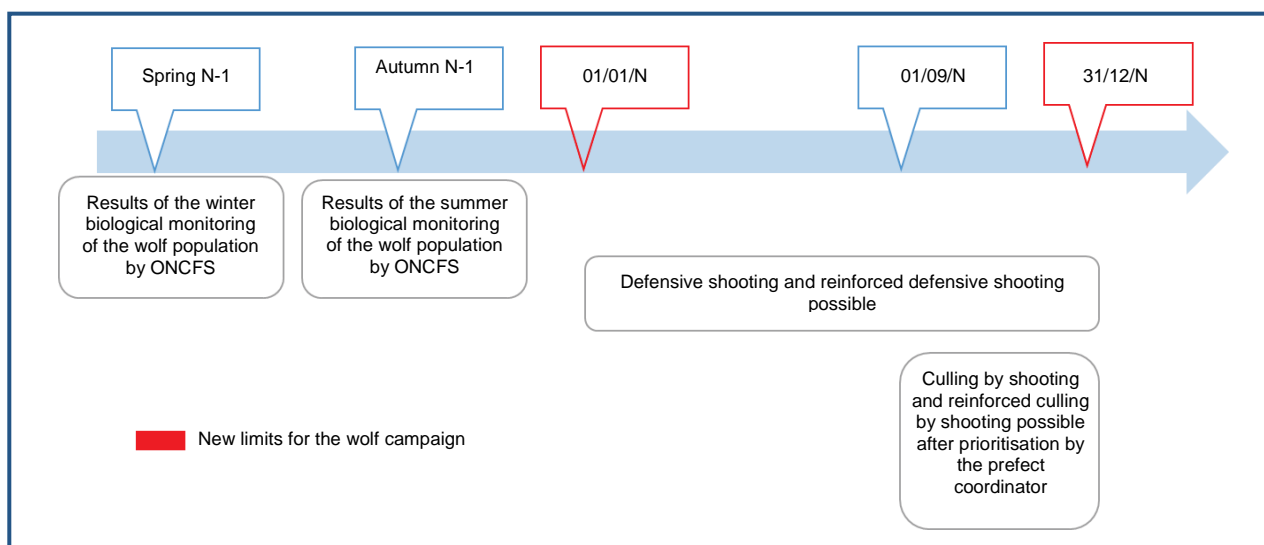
Spring N-1

Autumn N-1

01/01/N

01/09/N

31/12/N

Results of the winter biological monitoring of the wolf population by ONCFS

Results of the summer biological monitoring of the wolf population by ONCFS

Defensive shooting and reinforced defensive shooting possible

Culling by shooting and reinforced culling by shooting possible after prioritisation by the prefect coordinator

New limits for the wolf campaign